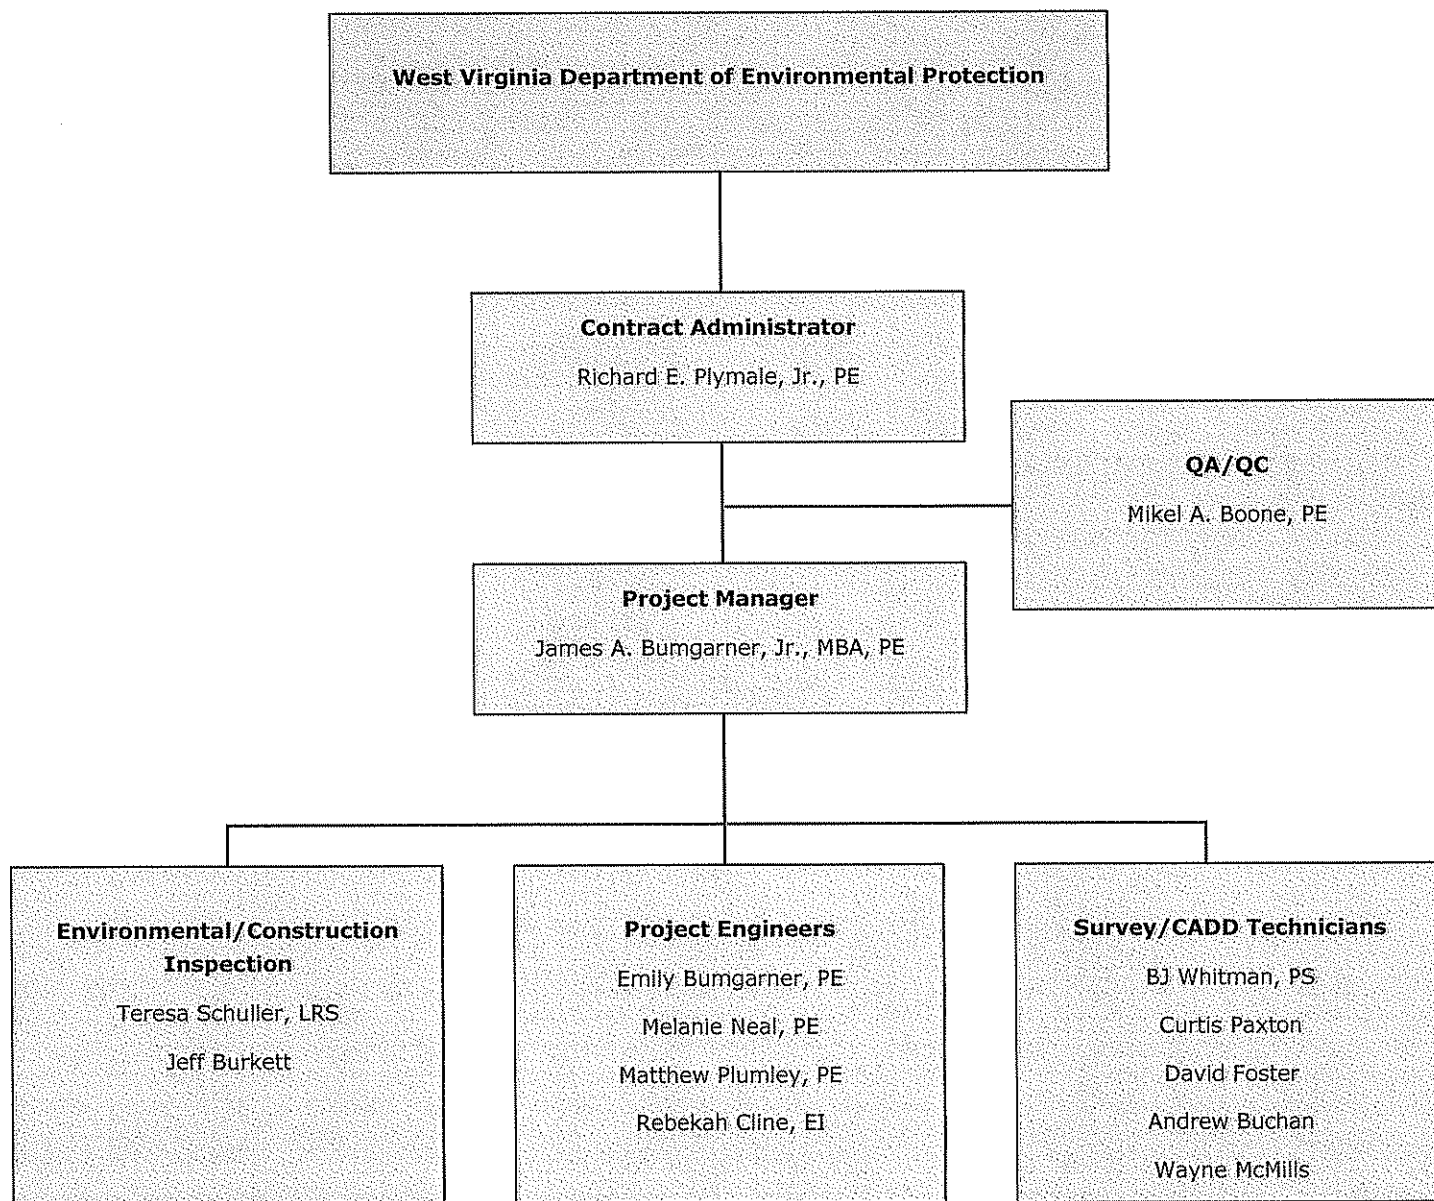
West Virginia Department of Environmental Protection

Contract Administrator
Richard E. Plymale, Jr., PE

QA/QC
Mikel A. Boone, PE

Project Manager
James A. Bumgarner, Jr., MBA, PE

Environmental/Construction Inspection
Teresa Schuller, LRS
Jeff Burkett

Project Engineers
Emily Bumgarner, PE
Melanie Neal, PE
Matthew Plumley, PE
Rebekah Cline, EI

Survey/CADD Technicians
BJ Whitman, PS
Curtis Paxton
David Foster
Andrew Buchan
Wayne McMills